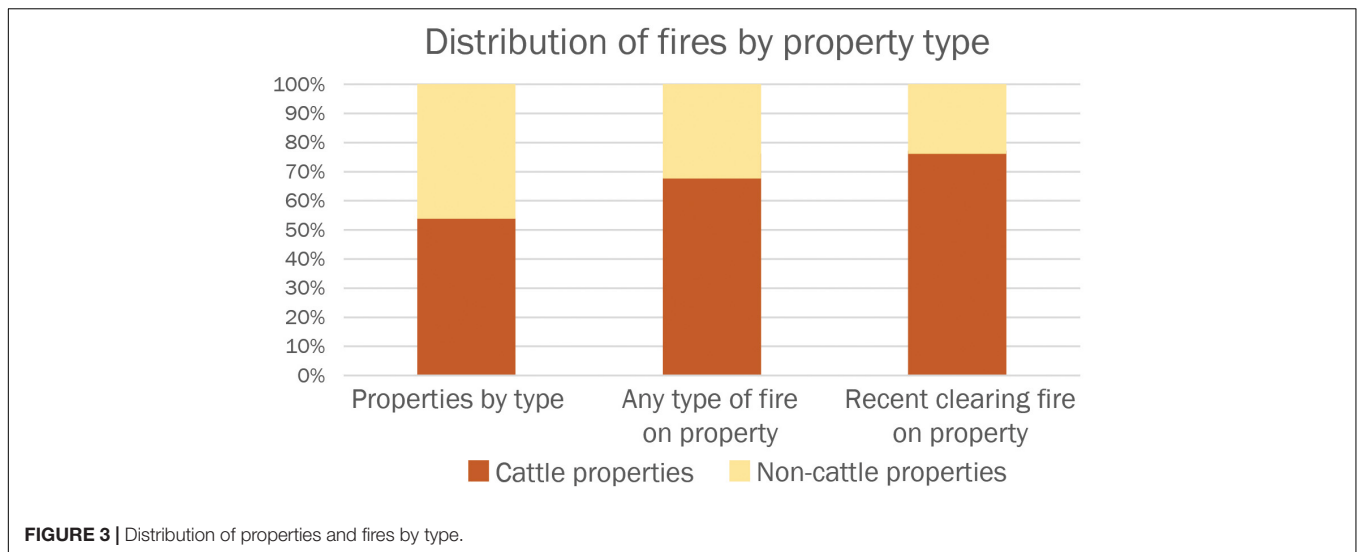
Distribution of fires by property type

100%
90%
80%
70%
60%
50%
40%
30%
20%
10%
0%

Properties by type
Any type of fire on property
Recent clearing fire on property

Cattle properties
Non-cattle properties

**FIGURE 3 |** Distribution of properties and fires by type.